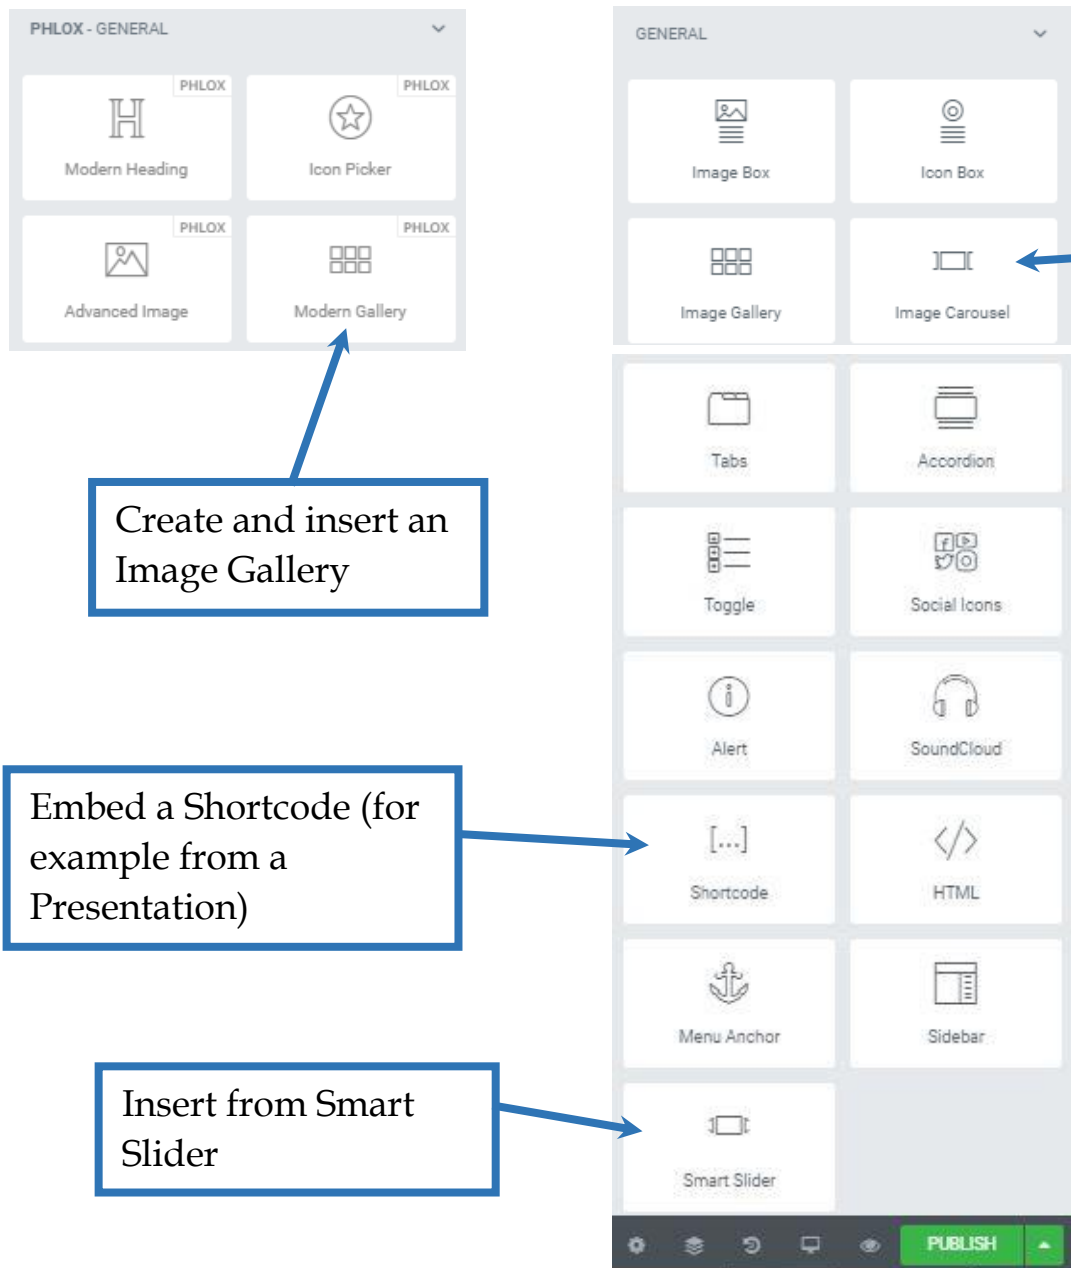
PHLOX - GENERAL

PHLOX
Modern Heading

PHLOX
Icon Picker

PHLOX
Advanced Image

PHLOX
Modern Gallery

Create and insert an Image Gallery

GENERAL

Image Box

Icon Box

Image Gallery

Image Carousel

Tabs

Accordion

Toggle

Social Icons

Alert

SoundCloud

Embed a Shortcode (for example from a Presentation)

[...]
Shortcode

HTML

Menu Anchor

Sidebar

Insert from Smart Slider

Smart Slider

PUBLISH